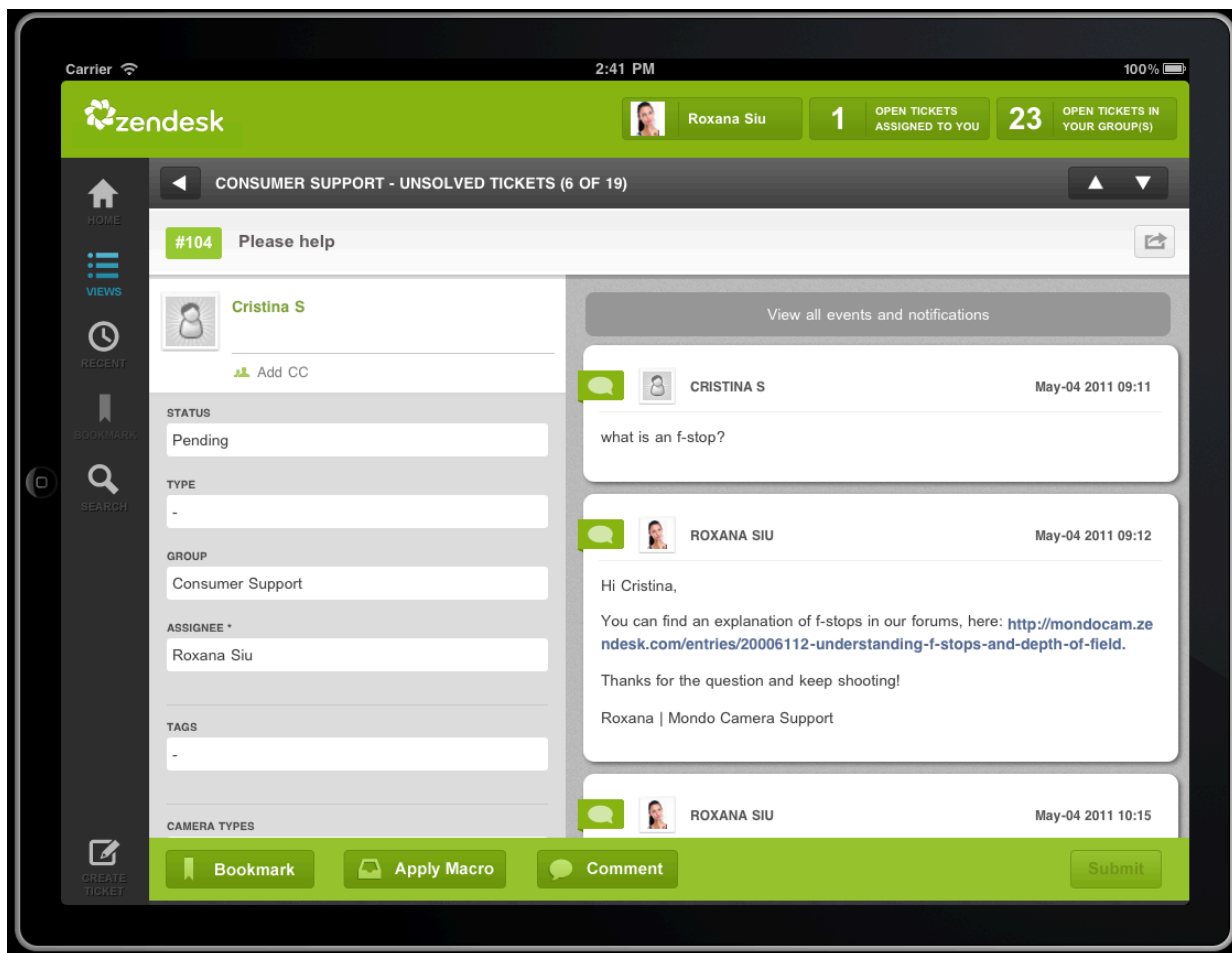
Carrier

2:41 PM

100%

zendesk

Roxana Siu

1 OPEN TICKETS ASSIGNED TO YOU

23 OPEN TICKETS IN YOUR GROUP(S)

HOME

VIEWS

RECENT

BOOKMARK

SEARCH

CREATE TICKET

CONSUMER SUPPORT - UNSOLVED TICKETS (6 OF 19)

#104 Please help

Cristina S

Add CC

STATUS

Pending

TYPE

-

GROUP

Consumer Support

ASSIGNEE *

Roxana Siu

TAGS

-

CAMERA TYPES

View all events and notifications

CRISTINA S May-04 2011 09:11

what is an f-stop?

ROXANA SIU May-04 2011 09:12

Hi Cristina,

You can find an explanation of f-stops in our forums, here: http://mondocam.zendesk.com/entries/20006112-understanding-f-stops-and-depth-of-field.

Thanks for the question and keep shooting!

Roxana | Mondo Camera Support

ROXANA SIU May-04 2011 10:15

Bookmark

Apply Macro

Comment

Submit